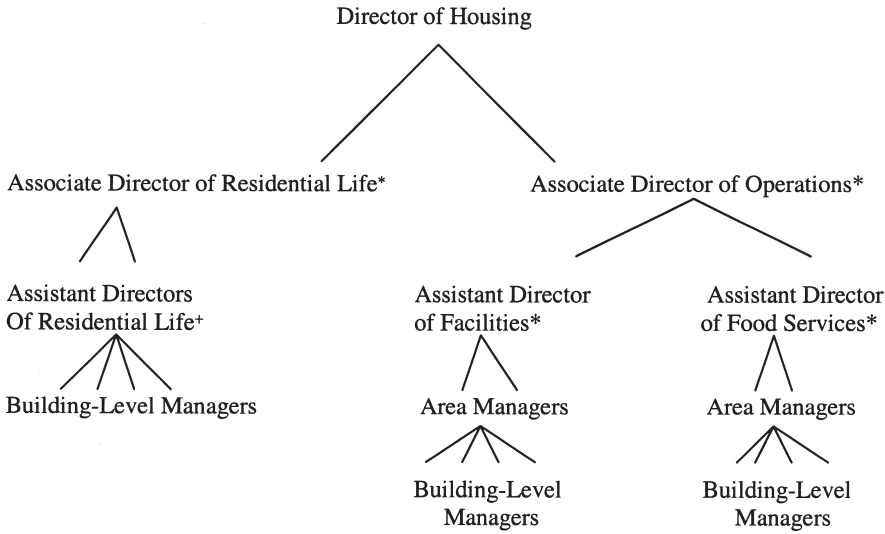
Director of Housing

Associate Director of Residential Life*

Associate Director of Operations*

Assistant Directors Of Residential Life+

Building-Level Managers

Assistant Director of Facilities*

Area Managers

Building-Level Managers

Assistant Director of Food Services*

Area Managers

Building-Level Managers